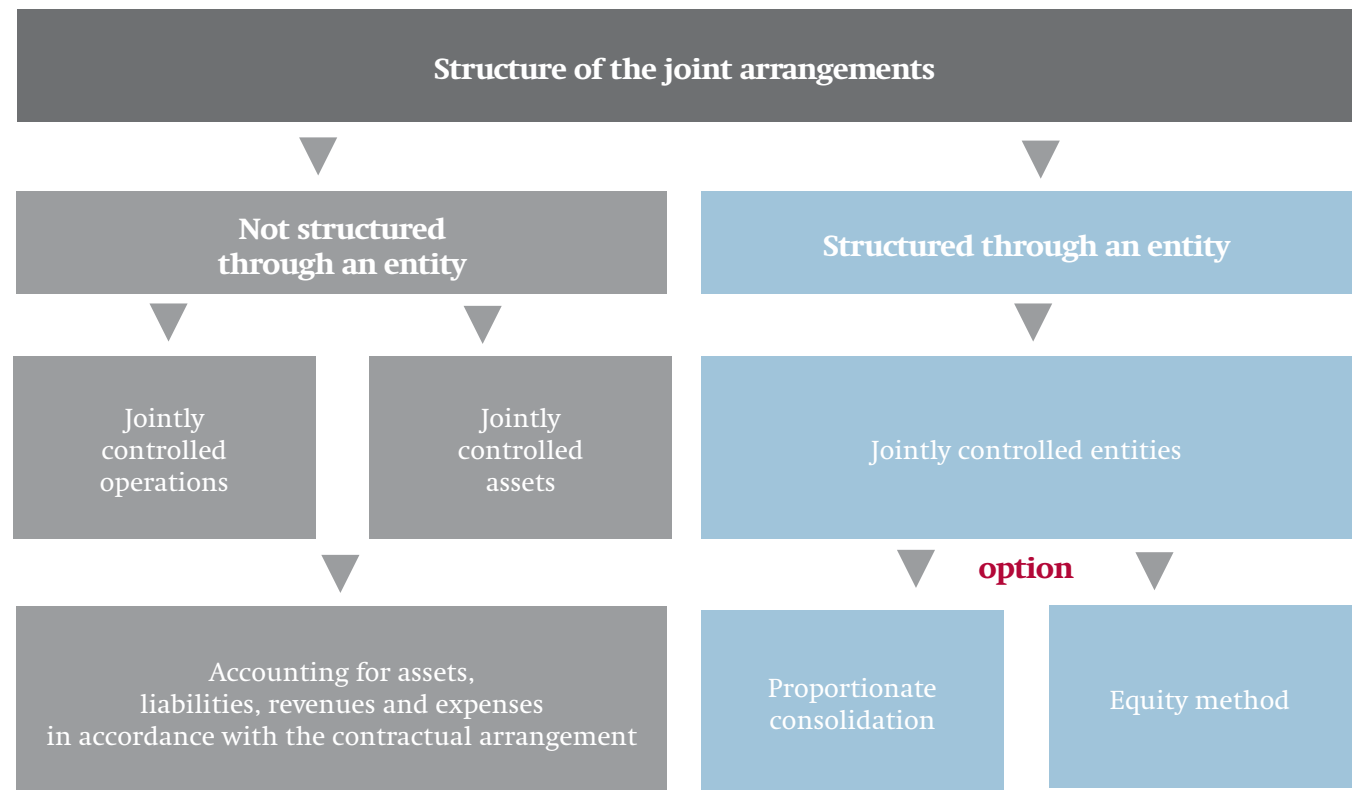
Structure of the joint arrangements

Not structured through an entity

Structured through an entity

Jointly controlled operations

Jointly controlled assets

Jointly controlled entities

option

Accounting for assets, liabilities, revenues and expenses in accordance with the contractual arrangement

Proportionate consolidation

Equity method